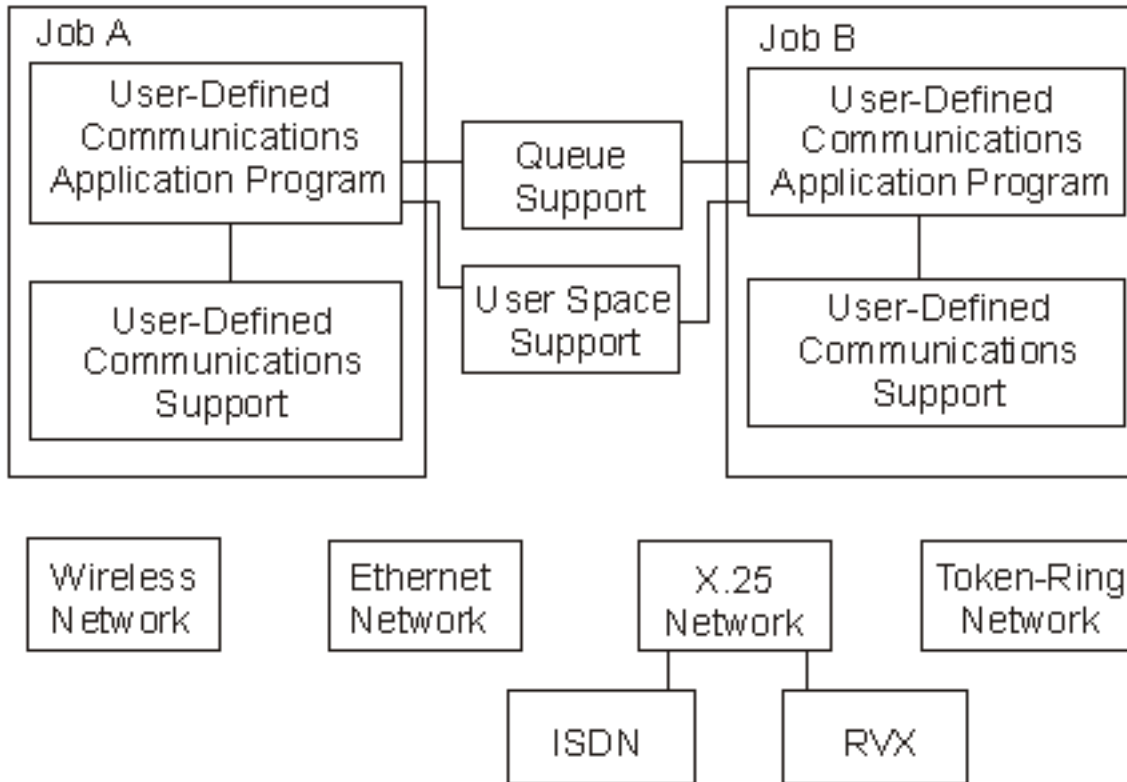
Job A

User-Defined Communications Application Program

User-Defined Communications Support

Queue Support

User Space Support

Job B

User-Defined Communications Application Program

User-Defined Communications Support

Wireless Network

Ethernet Network

X.25 Network

Token-Ring Network

ISDN

RVX